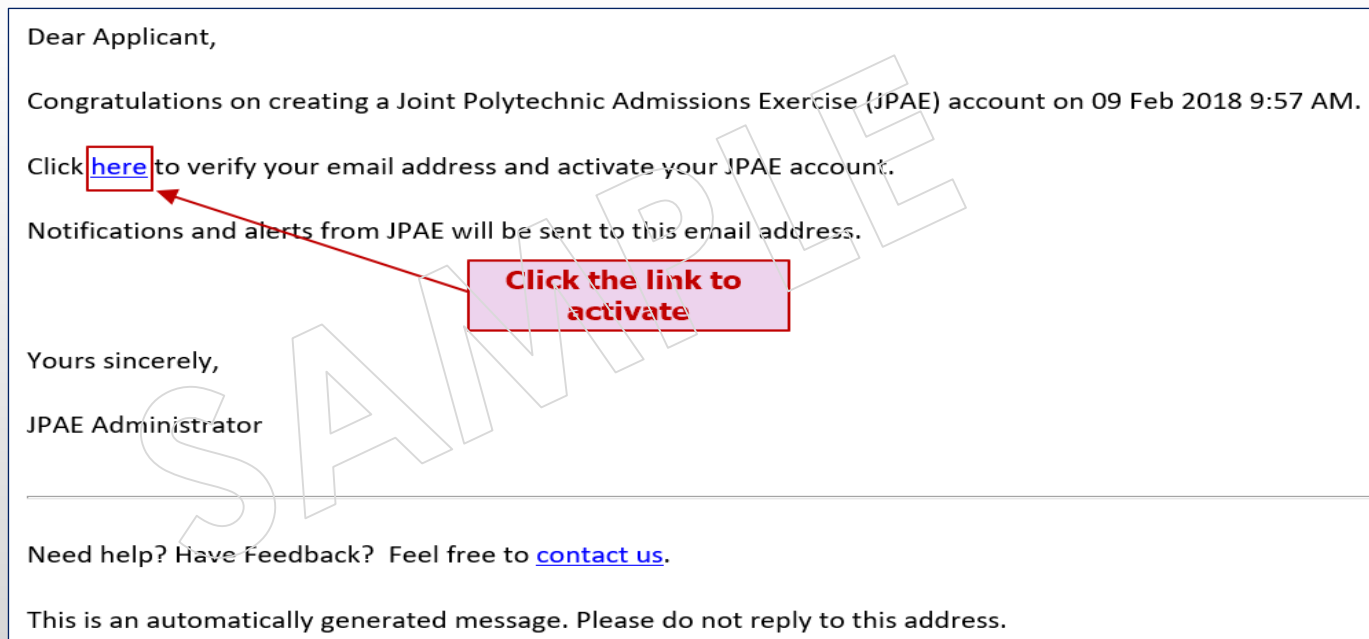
Dear Applicant,

Congratulations on creating a Joint Polytechnic Admissions Exercise (JPAE) account on 09 Feb 2018 9:57 AM.

Click here to verify your email address and activate your JPAE account.

Notifications and alerts from JPAE will be sent to this email address.

Click the link to activate

SAMPLE

Yours sincerely,

JPAE Administrator

Need help? Have Feedback? Feel free to contact us.

This is an automatically generated message. Please do not reply to this address.